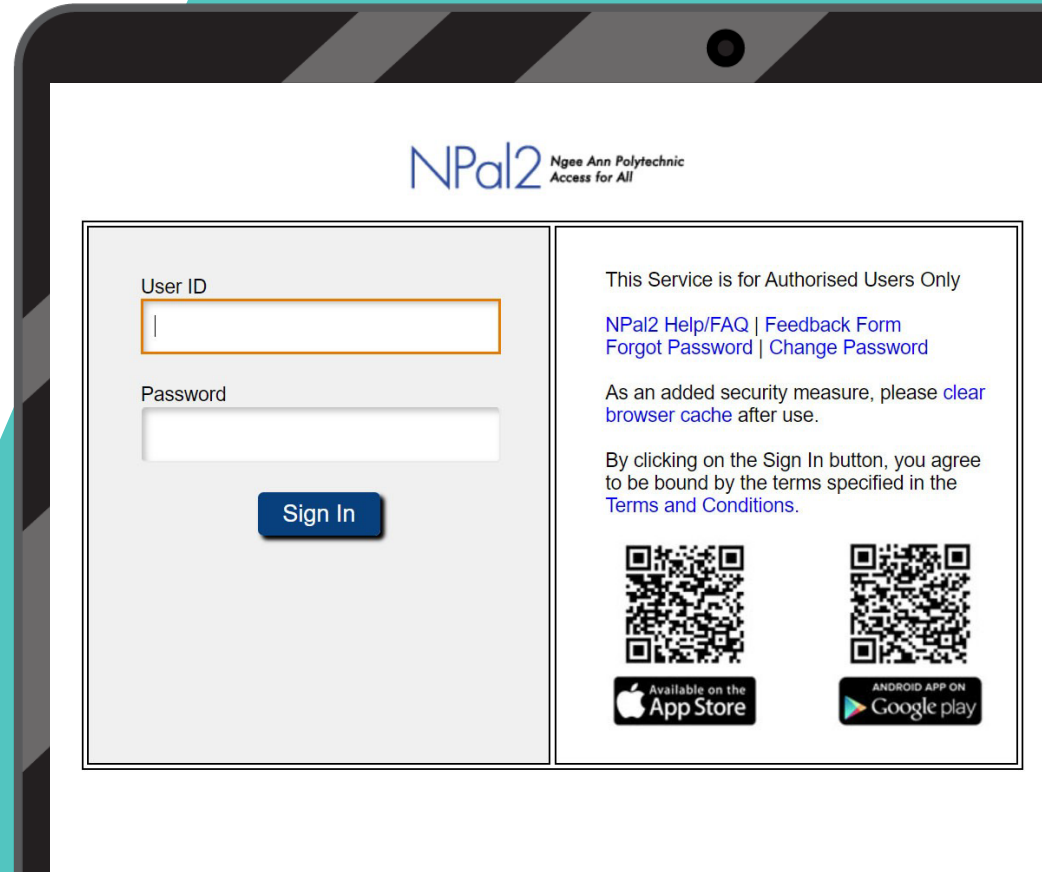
NPal2 Ngee Ann Polytechnic Access for All

User ID

Password

Sign In

This Service is for Authorised Users Only

NPal2 Help/FAQ | Feedback Form
Forgot Password | Change Password

As an added security measure, please clear browser cache after use.

By clicking on the Sign In button, you agree to be bound by the terms specified in the Terms and Conditions.

Available on the App Store

ANDROID APP ON Google play